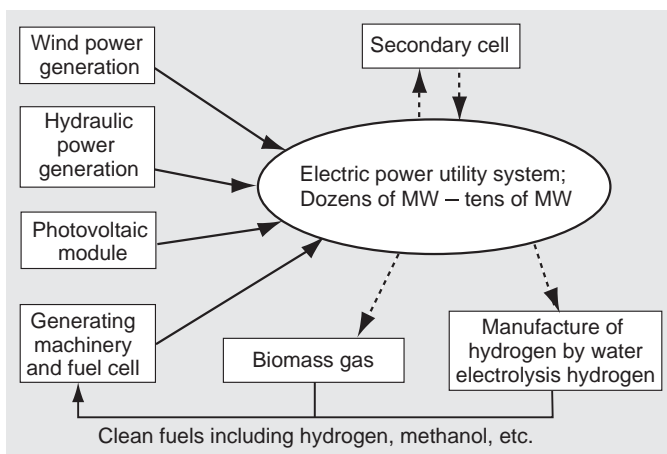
Wind power generation

Hydraulic power generation

Photovoltaic module

Generating machinery and fuel cell

Secondary cell

Electric power utility system; Dozens of MW – tens of MW

Biomass gas

Manufacture of hydrogen by water electrolysis hydrogen

Clean fuels including hydrogen, methanol, etc.